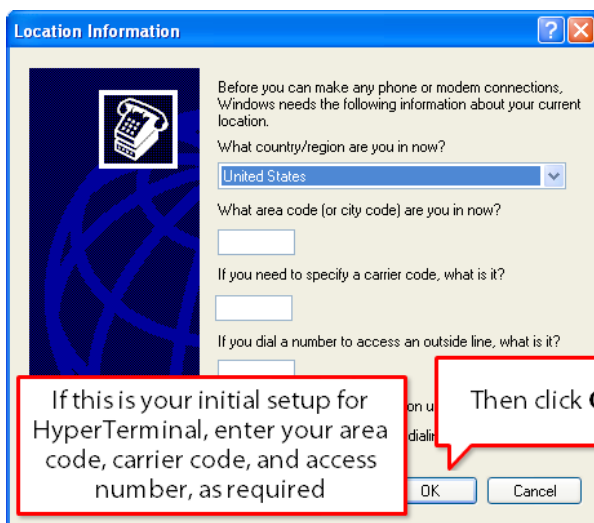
Location Information

Before you can make any phone or modem connections, Windows needs the following information about your current location.

What country/region are you in now?

United States

What area code (or city code) are you in now?

If you need to specify a carrier code, what is it?

If you dial a number to access an outside line, what is it?

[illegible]on u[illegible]

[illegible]dialin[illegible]

If this is your initial setup for HyperTerminal, enter your area code, carrier code, and access number, as required

Then click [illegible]

OK

Cancel